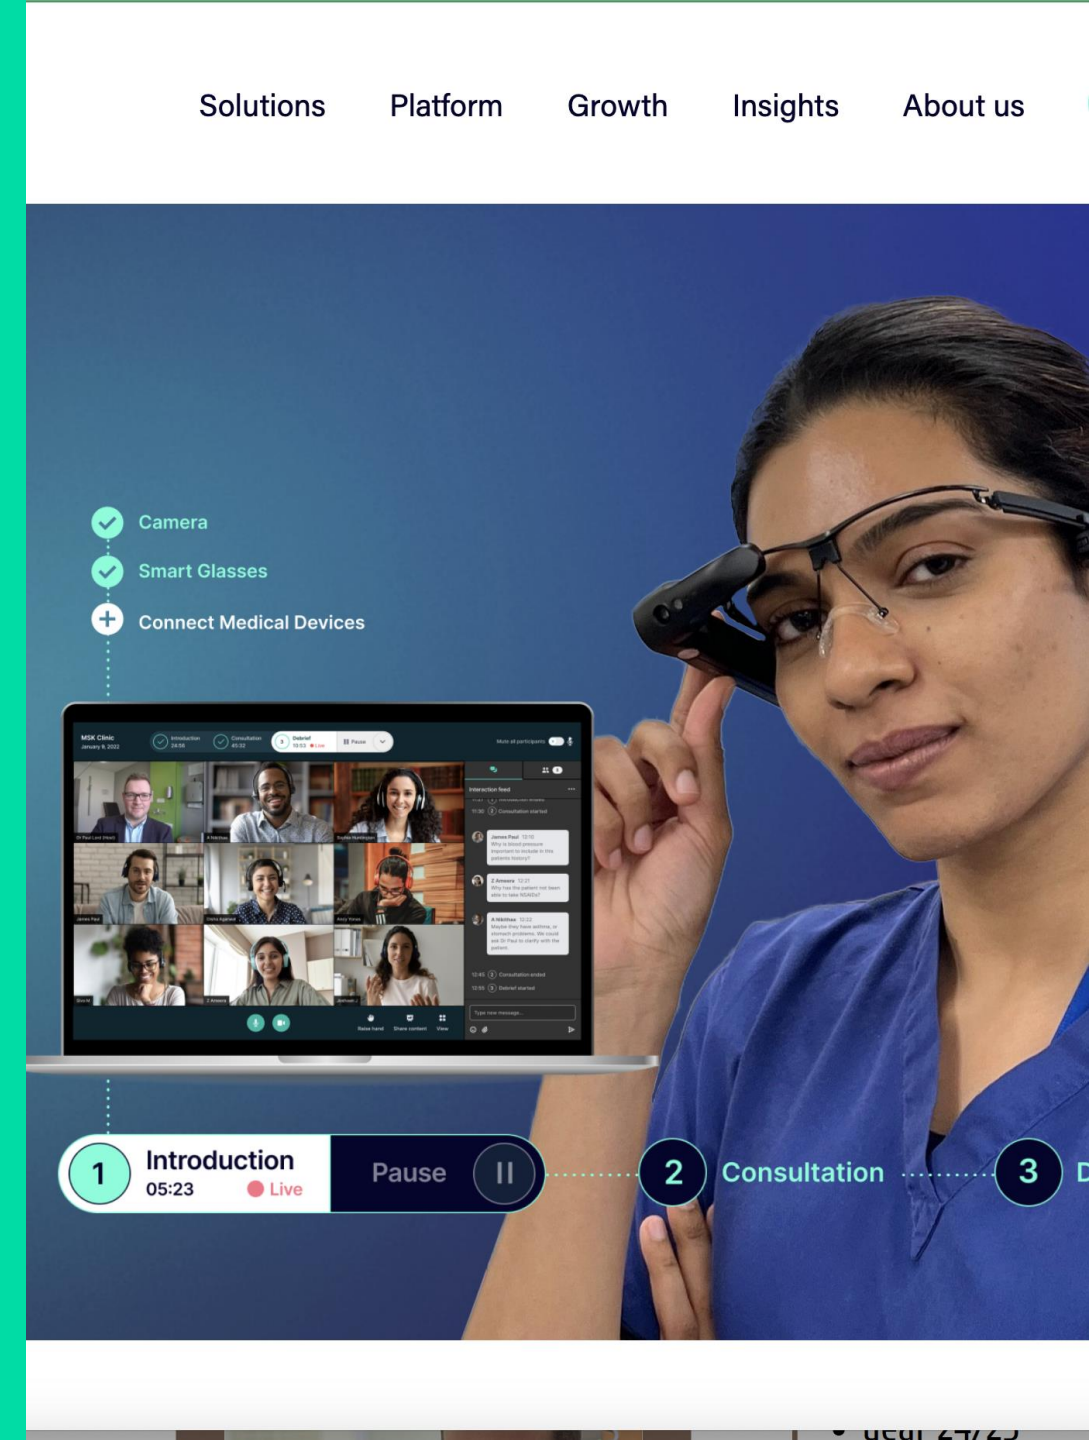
Solutions Platform Growth Insights About us

Camera
Smart Glasses
Connect Medical Devices

MSK Clinic
January 9, 2022
Introduction
Consultation
Debrief
Pause
Mute all participants
Interaction feed
Consultation started
James Paul
Z Ameera
A Nikithaa
Consultation ended
Debrief started
Type new message...
Raise hand
Share content
View

1 Introduction 05:23 Live
Pause
2 Consultation
3 D